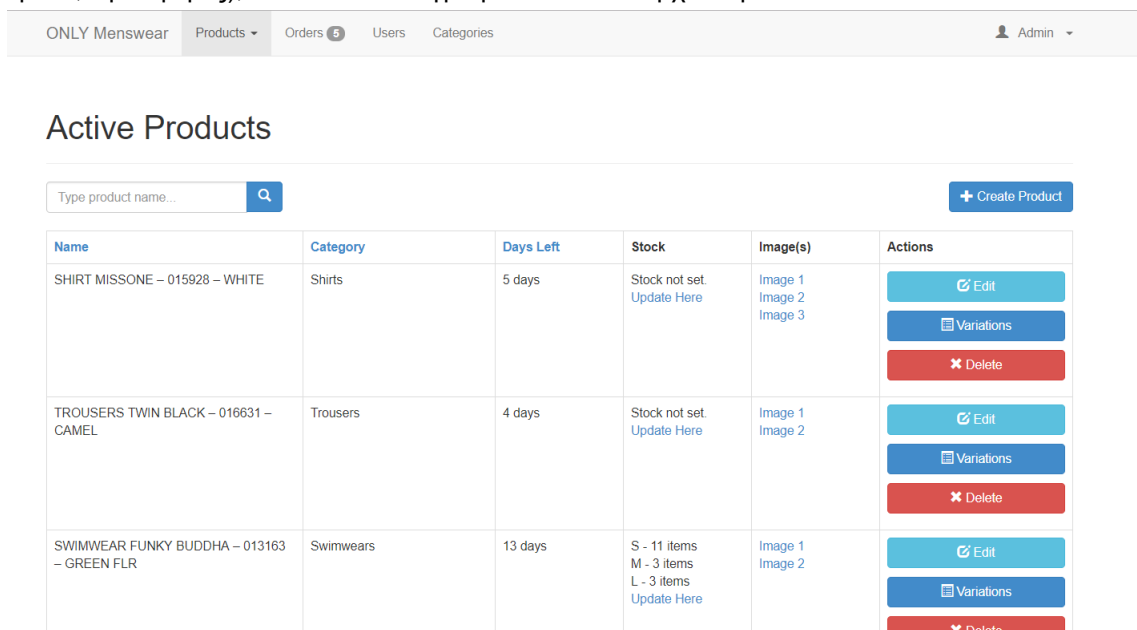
ONLY Menswear Products Orders 5 Users Categories Admin

Active Products

Type product name...

Create Product

| Name | Category | Days Left | Stock | Image(s) | Actions |
|---|---|---|---|---|---|
| SHIRT MISSONE – 015928 – WHITE | Shirts | 5 days | Stock not set. Update Here | Image 1 Image 2 Image 3 | Edit Variations Delete |
| TROUSERS TWIN BLACK – 016631 – CAMEL | Trousers | 4 days | Stock not set. Update Here | Image 1 Image 2 | Edit Variations Delete |
| SWIMWEAR FUNKY BUDDHA – 013163 – GREEN FLR | Swimwears | 13 days | S - 11 items M - 3 items L - 3 items Update Here | Image 1 Image 2 | Edit Variations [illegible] |